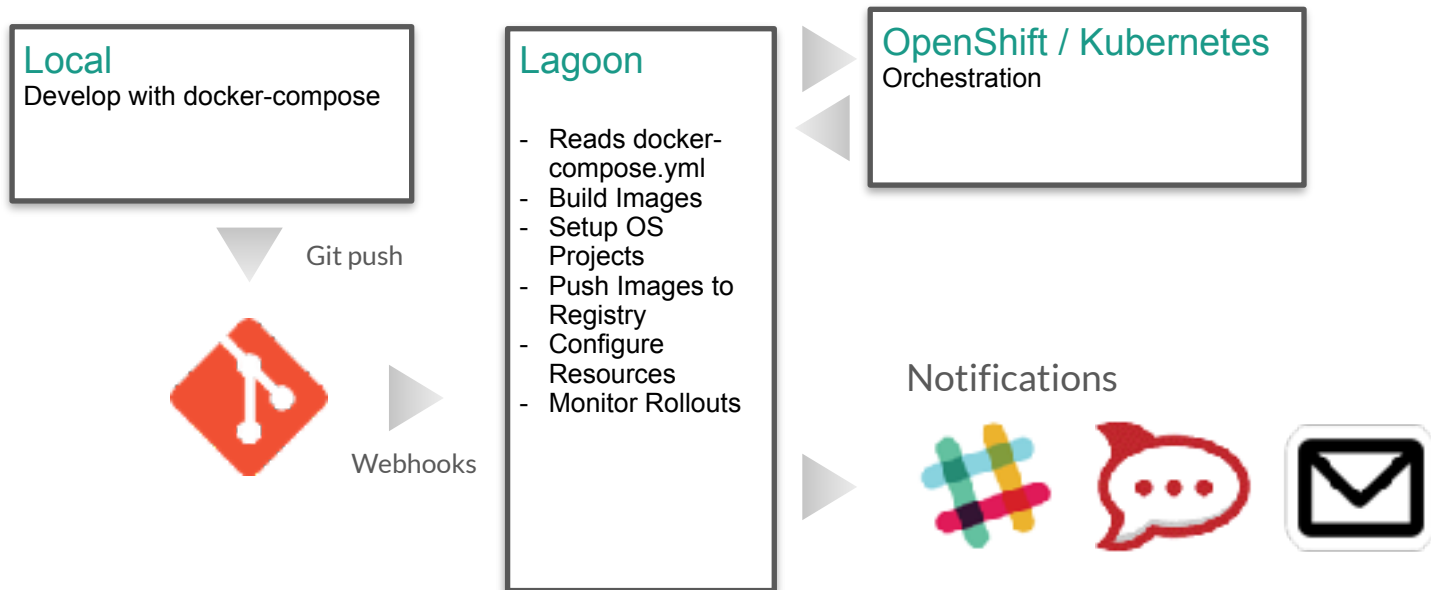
Local
Develop with docker-compose

Git push

Webhooks

Lagoon

- Reads docker-compose.yml
- Build Images
- Setup OS Projects
- Push Images to Registry
- Configure Resources
- Monitor Rollouts

OpenShift / Kubernetes
Orchestration

Notifications